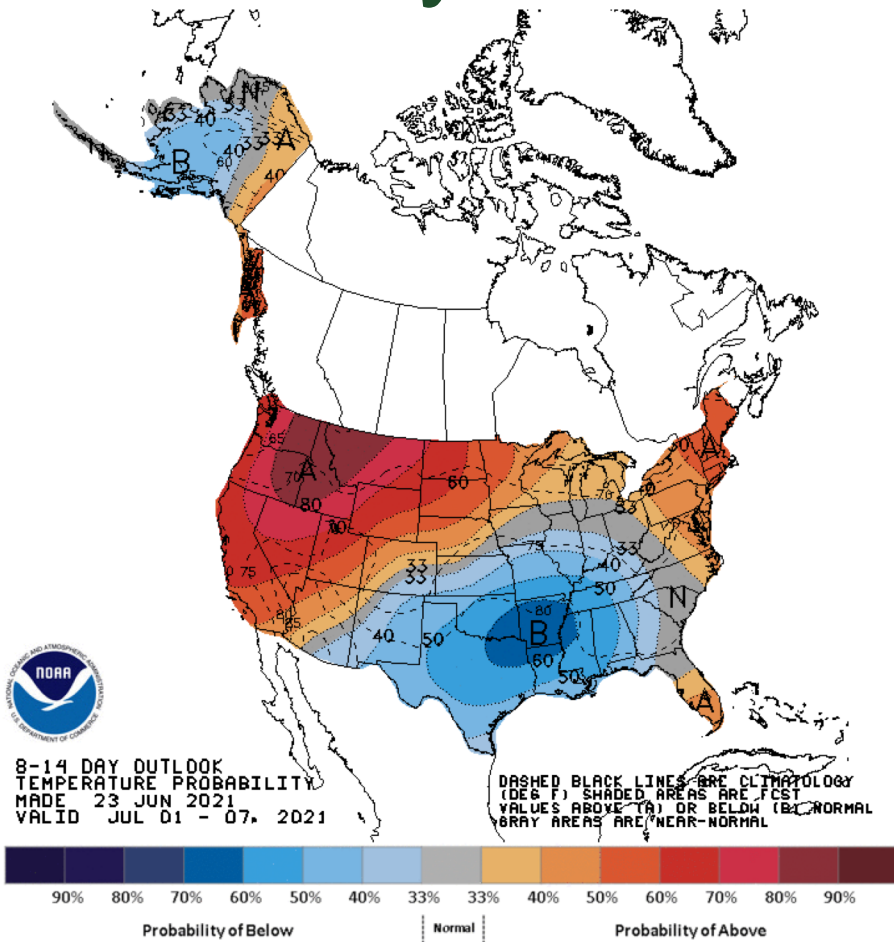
33
40
N
33
B
60
40
33
A
40
65
A
70
80
70
60
70
30
A
50
33
33
33
40
50
40
75
80
85
40
50
N
80
B
60
50
A

NOAA
NATIONAL OCEANIC AND ATMOSPHERIC ADMINISTRATION
U.S. DEPARTMENT OF COMMERCE

8-14 DAY OUTLOOK
TEMPERATURE PROBABILITY
MADE 23 JUN 2021
VALID JUL 01 - 07, 2021

DASHED BLACK LINES ARE CLIMATOLOGY (DEG F) SHADED AREAS ARE FCST VALUES ABOVE (A) OR BELOW (B) NORMAL GRAY AREAS ARE NEAR-NORMAL

90% 80% 70% 60% 50% 40% 33% 33% 40% 50% 60% 70% 80% 90%

Probability of Below
Normal
Probability of Above